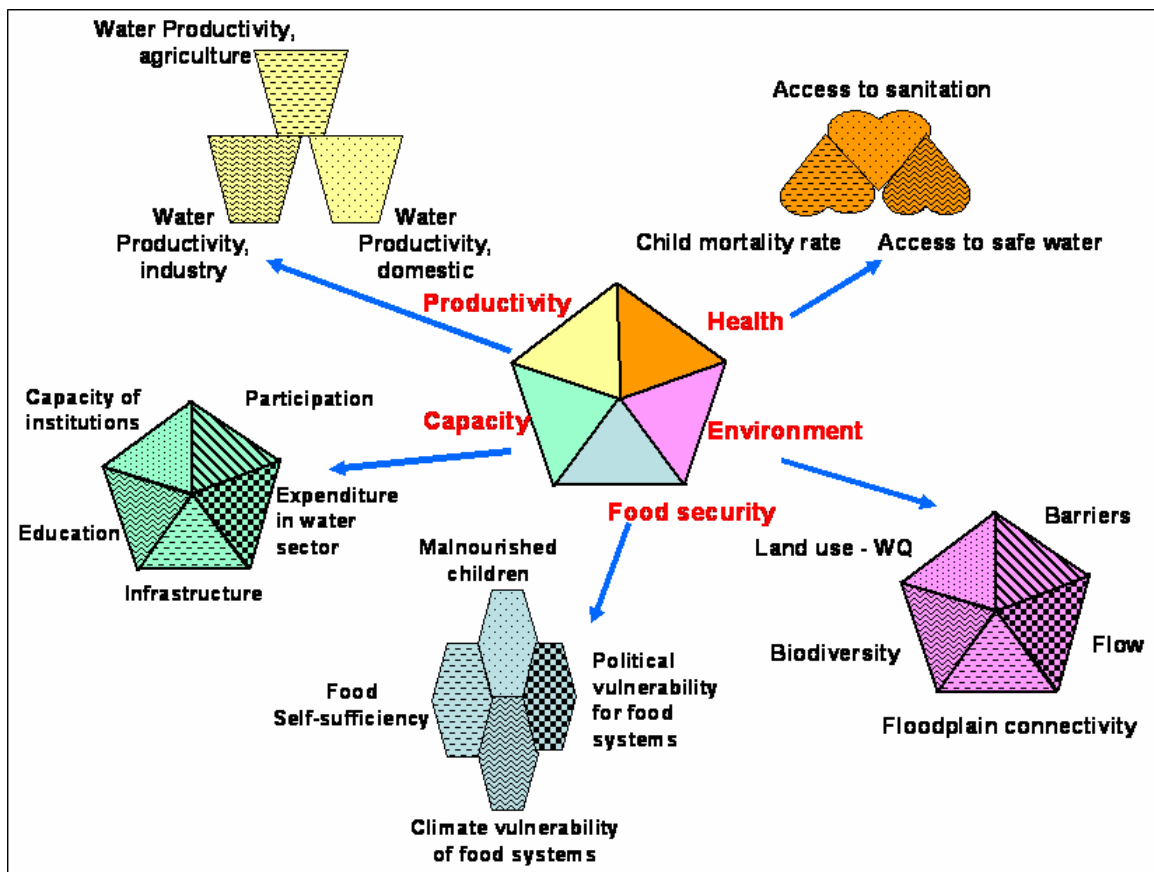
Water Productivity, agriculture

Water Productivity, industry

Water Productivity, domestic

Access to sanitation

Child mortality rate

Access to safe water

Productivity

Health

Capacity

Environment

Food security

Capacity of institutions

Participation

Education

Expenditure in water sector

Infrastructure

Malnourished children

Food Self-sufficiency

Political vulnerability for food systems

Climate vulnerability of food systems

Land use - WQ

Barriers

Biodiversity

Flow

Floodplain connectivity